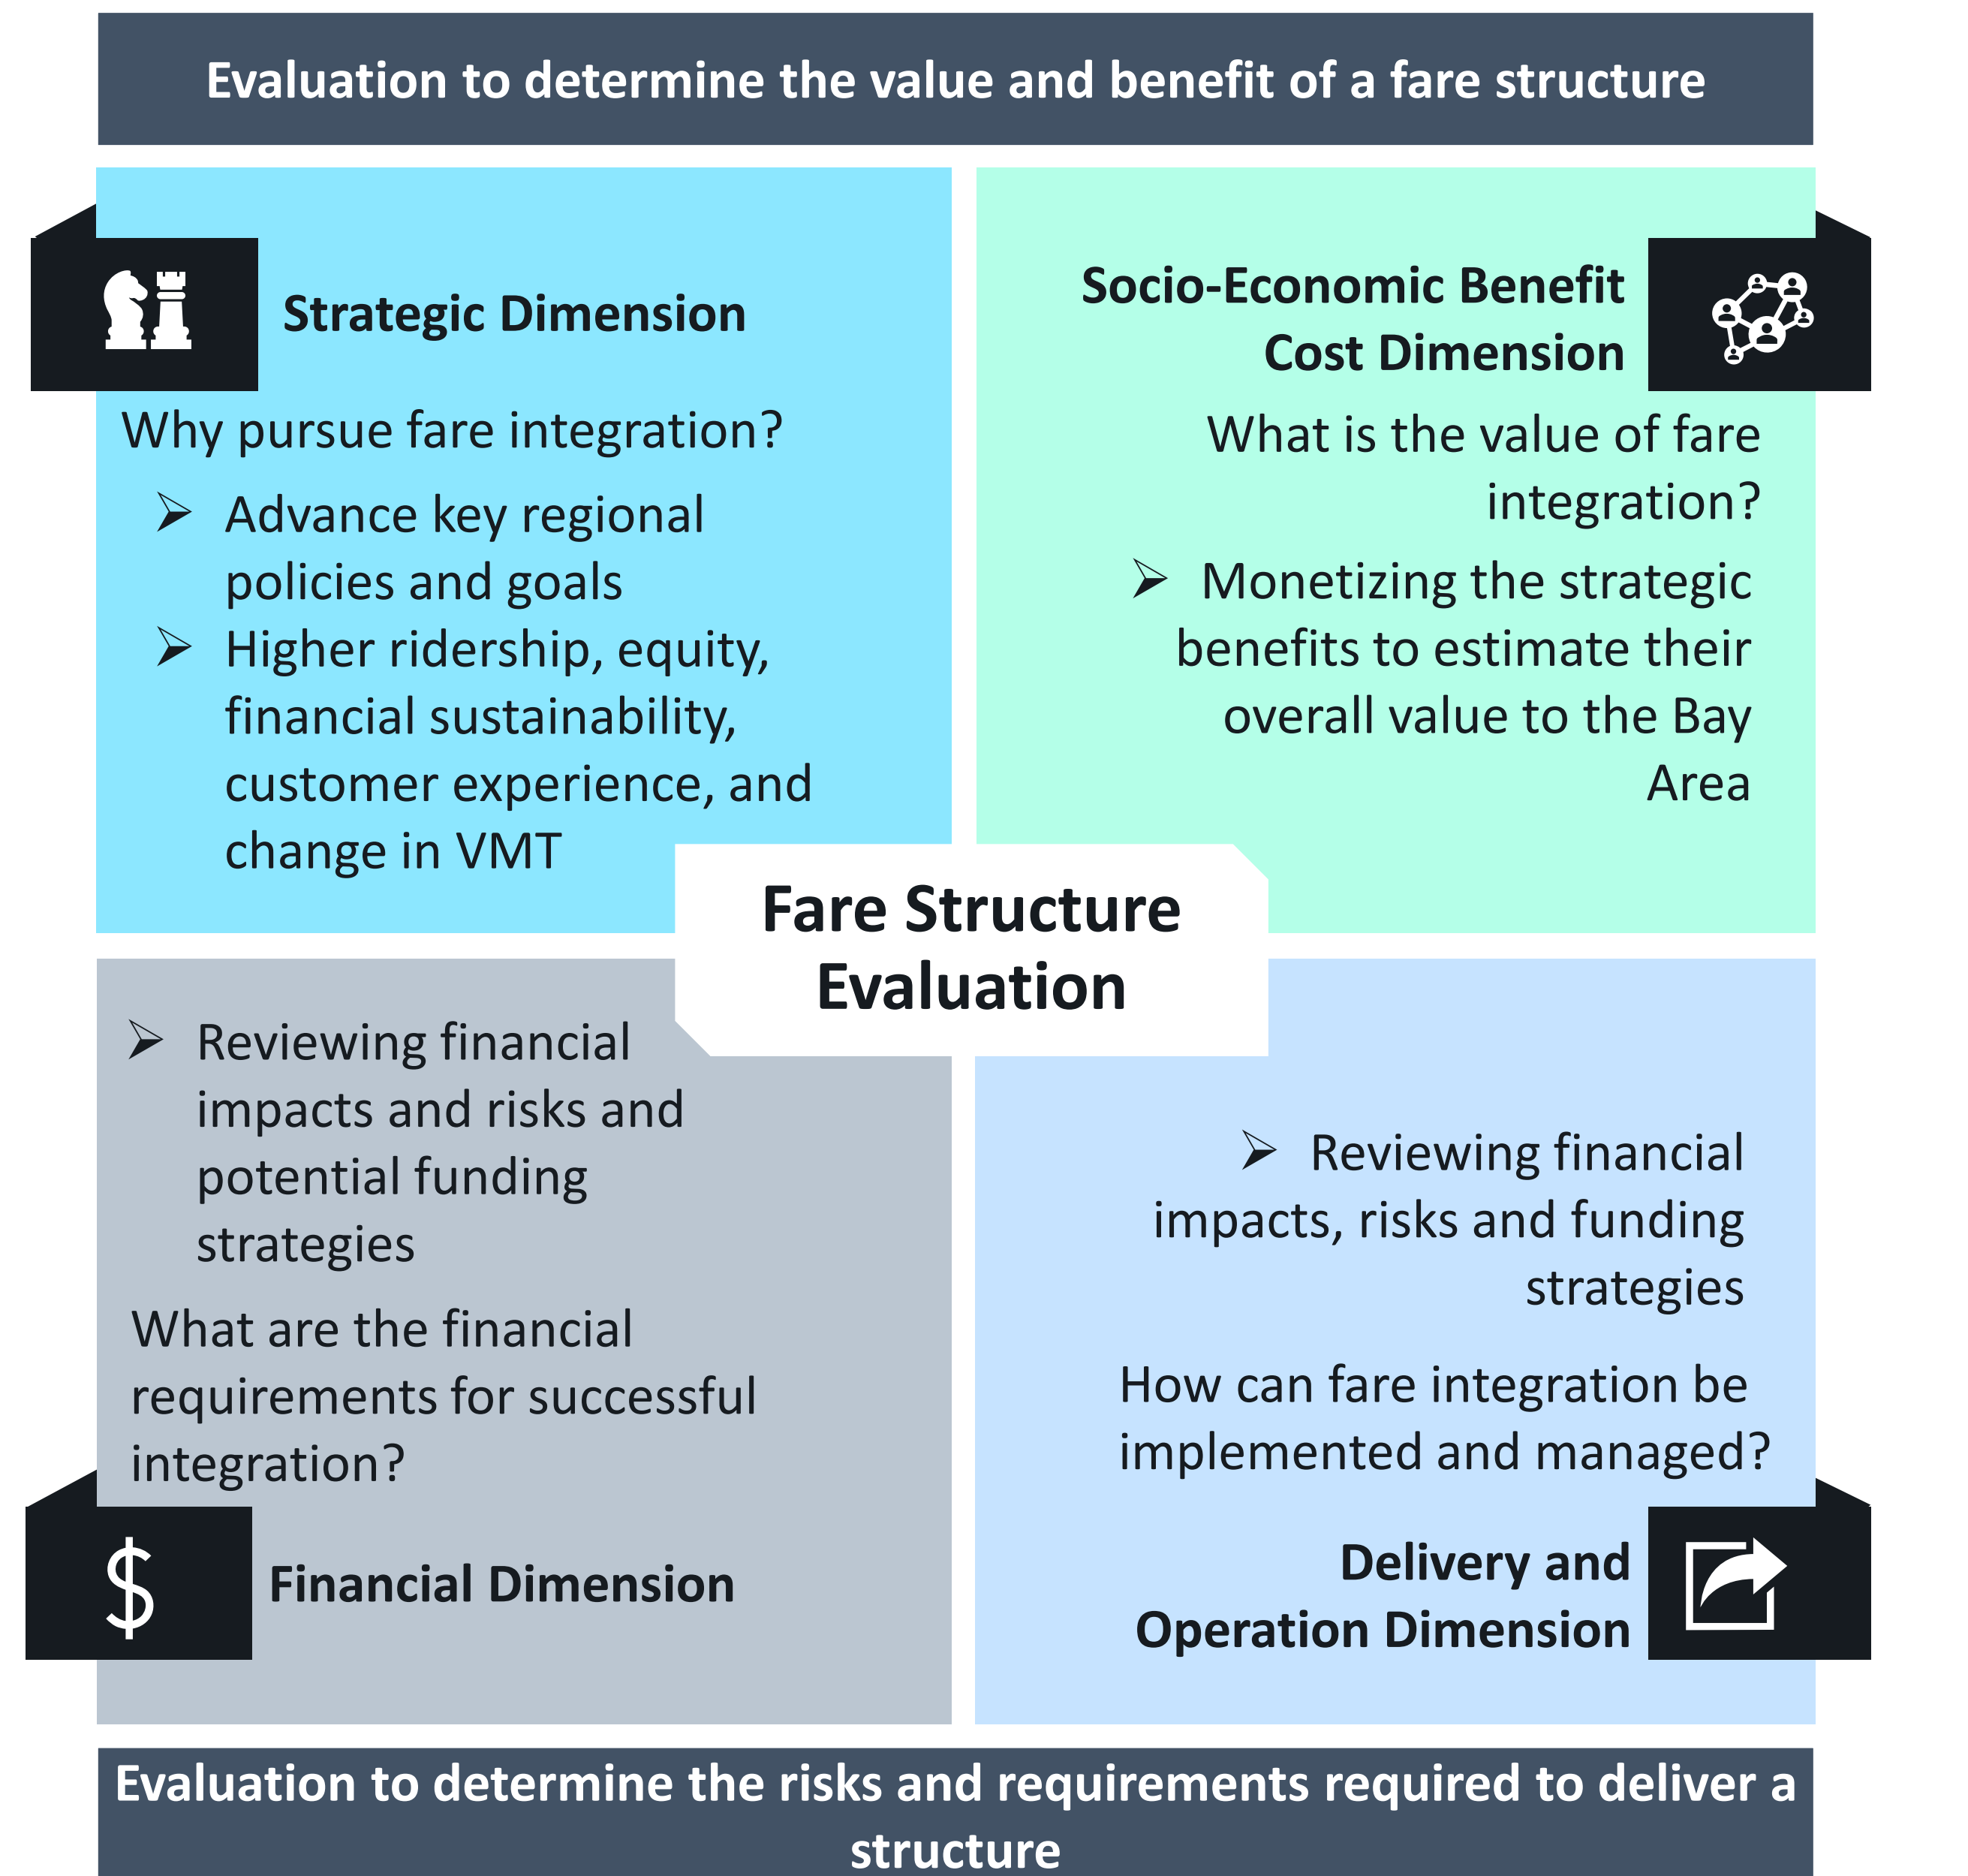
Evaluation to determine the value and benefit of a fare structure

Strategic Dimension

Why pursue fare integration?

➢ Advance key regional policies and goals

➢ Higher ridership, equity, financial sustainability, customer experience, and change in VMT

Socio-Economic Benefit Cost Dimension

What is the value of fare integration?

➢ Monetizing the strategic benefits to estimate their overall value to the Bay Area

Fare Structure Evaluation

➢ Reviewing financial impacts and risks and potential funding strategies

What are the financial requirements for successful integration?

Financial Dimension

➢ Reviewing financial impacts, risks and funding strategies

How can fare integration be implemented and managed?

Delivery and Operation Dimension

Evaluation to determine the risks and requirements required to deliver a structure